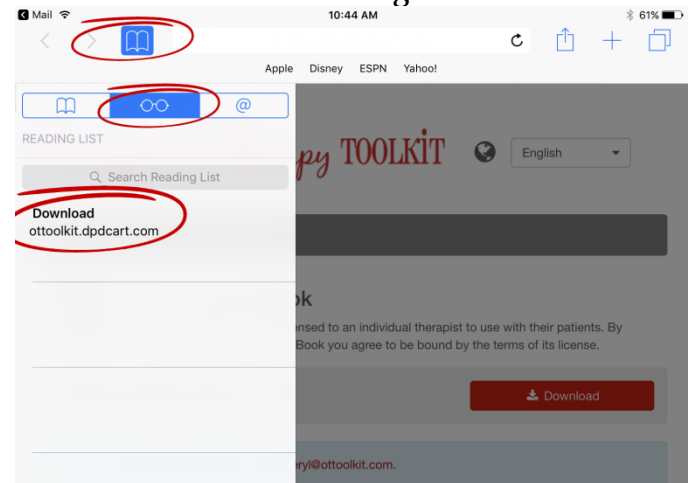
Mail
10:44 AM
61%

Apple Disney ESPN Yahoo!

READING LIST

Search Reading List

Download
ottoolkit.dpdcart.com

py TOOLKiT

English

ok

ensed to an individual therapist to use with their patients. By Book you agree to be bound by the terms of its license.

Download

eryl@ottoolkit.com.